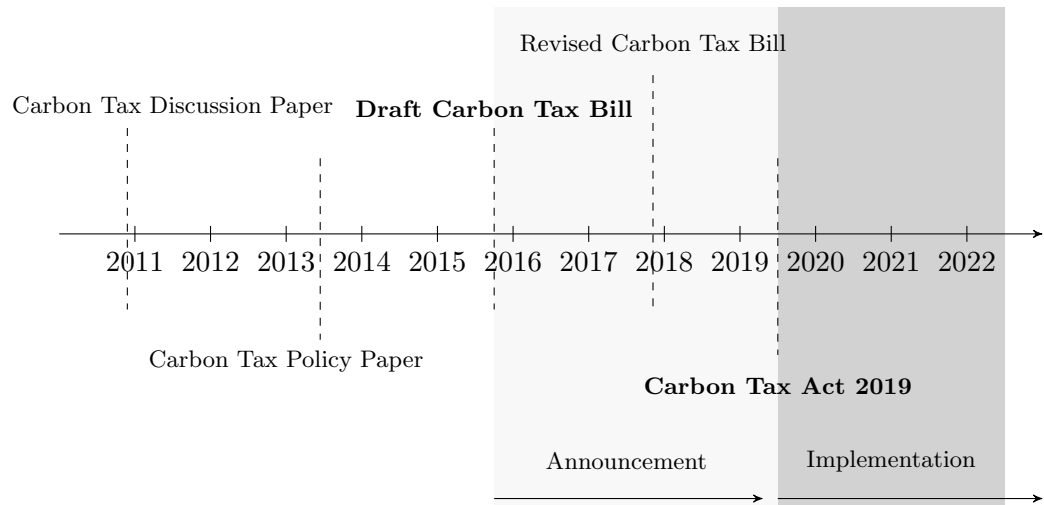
Revised Carbon Tax Bill

Carbon Tax Discussion Paper

**Draft Carbon Tax Bill**

2011 2012 2013 2014 2015 2016 2017 2018 2019 2020 2021 2022

Carbon Tax Policy Paper

**Carbon Tax Act 2019**

Announcement

Implementation